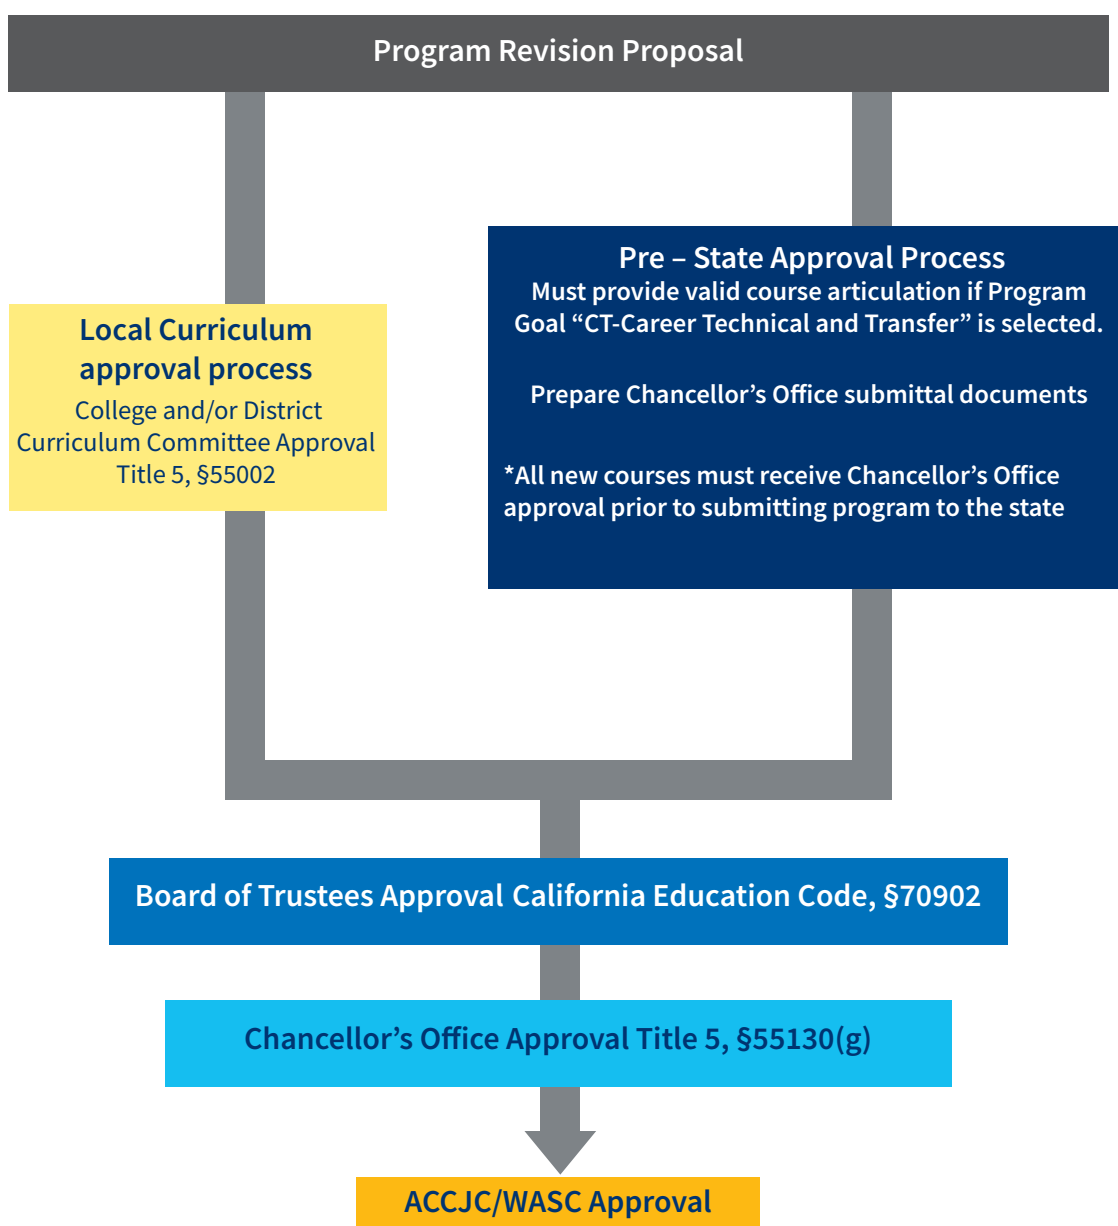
Program Revision Proposal

Local Curriculum approval process

College and/or District Curriculum Committee Approval Title 5, §55002

Pre – State Approval Process

Must provide valid course articulation if Program Goal “CT-Career Technical and Transfer” is selected.

Prepare Chancellor’s Office submittal documents

*All new courses must receive Chancellor’s Office approval prior to submitting program to the state

Board of Trustees Approval California Education Code, §70902

Chancellor’s Office Approval Title 5, §55130(g)

ACCJC/WASC Approval